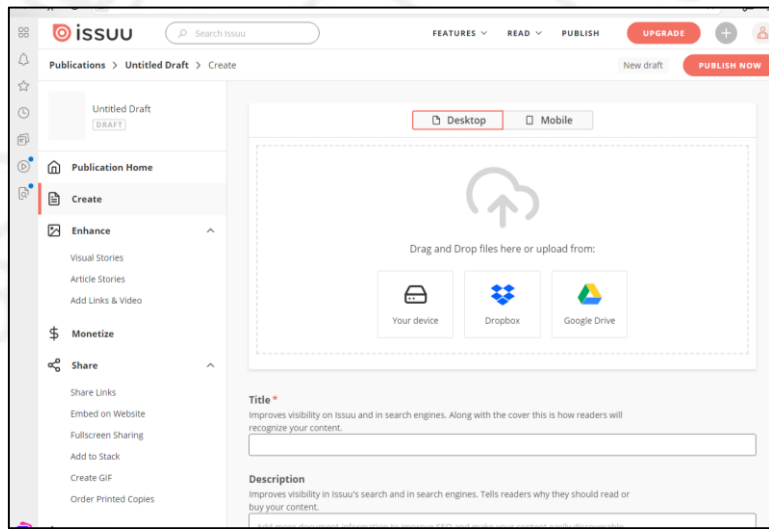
issuu

Search Issuu

FEATURES READ PUBLISH UPGRADE

Publications > Untitled Draft > Create

New draft PUBLISH NOW

Untitled Draft
DRAFT

Publication Home

Create

Enhance

Visual Stories

Article Stories

Add Links & Video

Monetize

Share

Share Links

Embed on Website

Fullscreen Sharing

Add to Stack

Create GIF

Order Printed Copies

Desktop Mobile

Drag and Drop files here or upload from:

Your device

Dropbox

Google Drive

Title *
Improves visibility on Issuu and in search engines. Along with the cover this is how readers will recognize your content.

Description
Improves visibility in Issuu's search and in search engines. Tells readers why they should read or buy your content.

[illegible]